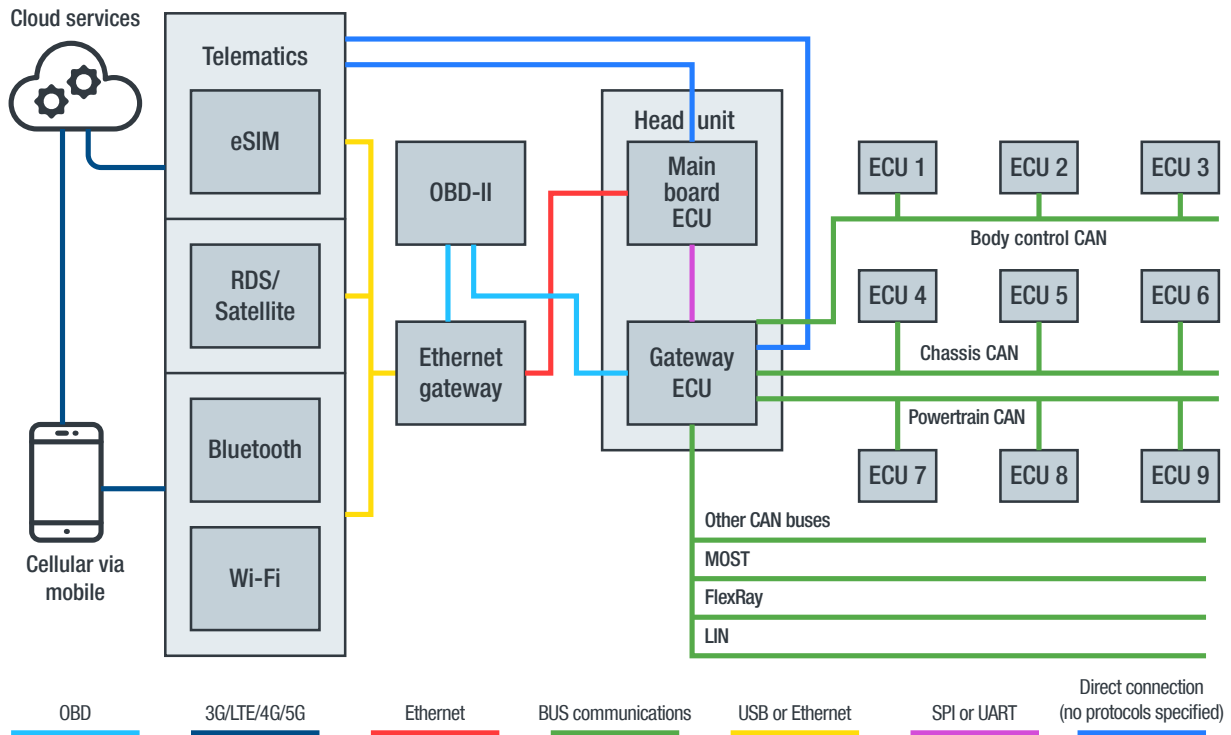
Cloud services

Cellular via mobile

Telematics

eSIM

RDS/ Satellite

Bluetooth

Wi-Fi

OBD-II

Ethernet gateway

Head unit

Main board ECU

Gateway ECU

ECU 1

ECU 2

ECU 3

Body control CAN

ECU 4

ECU 5

ECU 6

Chassis CAN

Powertrain CAN

ECU 7

ECU 8

ECU 9

Other CAN buses

MOST

FlexRay

LIN

OBD

3G/LTE/4G/5G

Ethernet

BUS communications

USB or Ethernet

SPI or UART

Direct connection (no protocols specified)